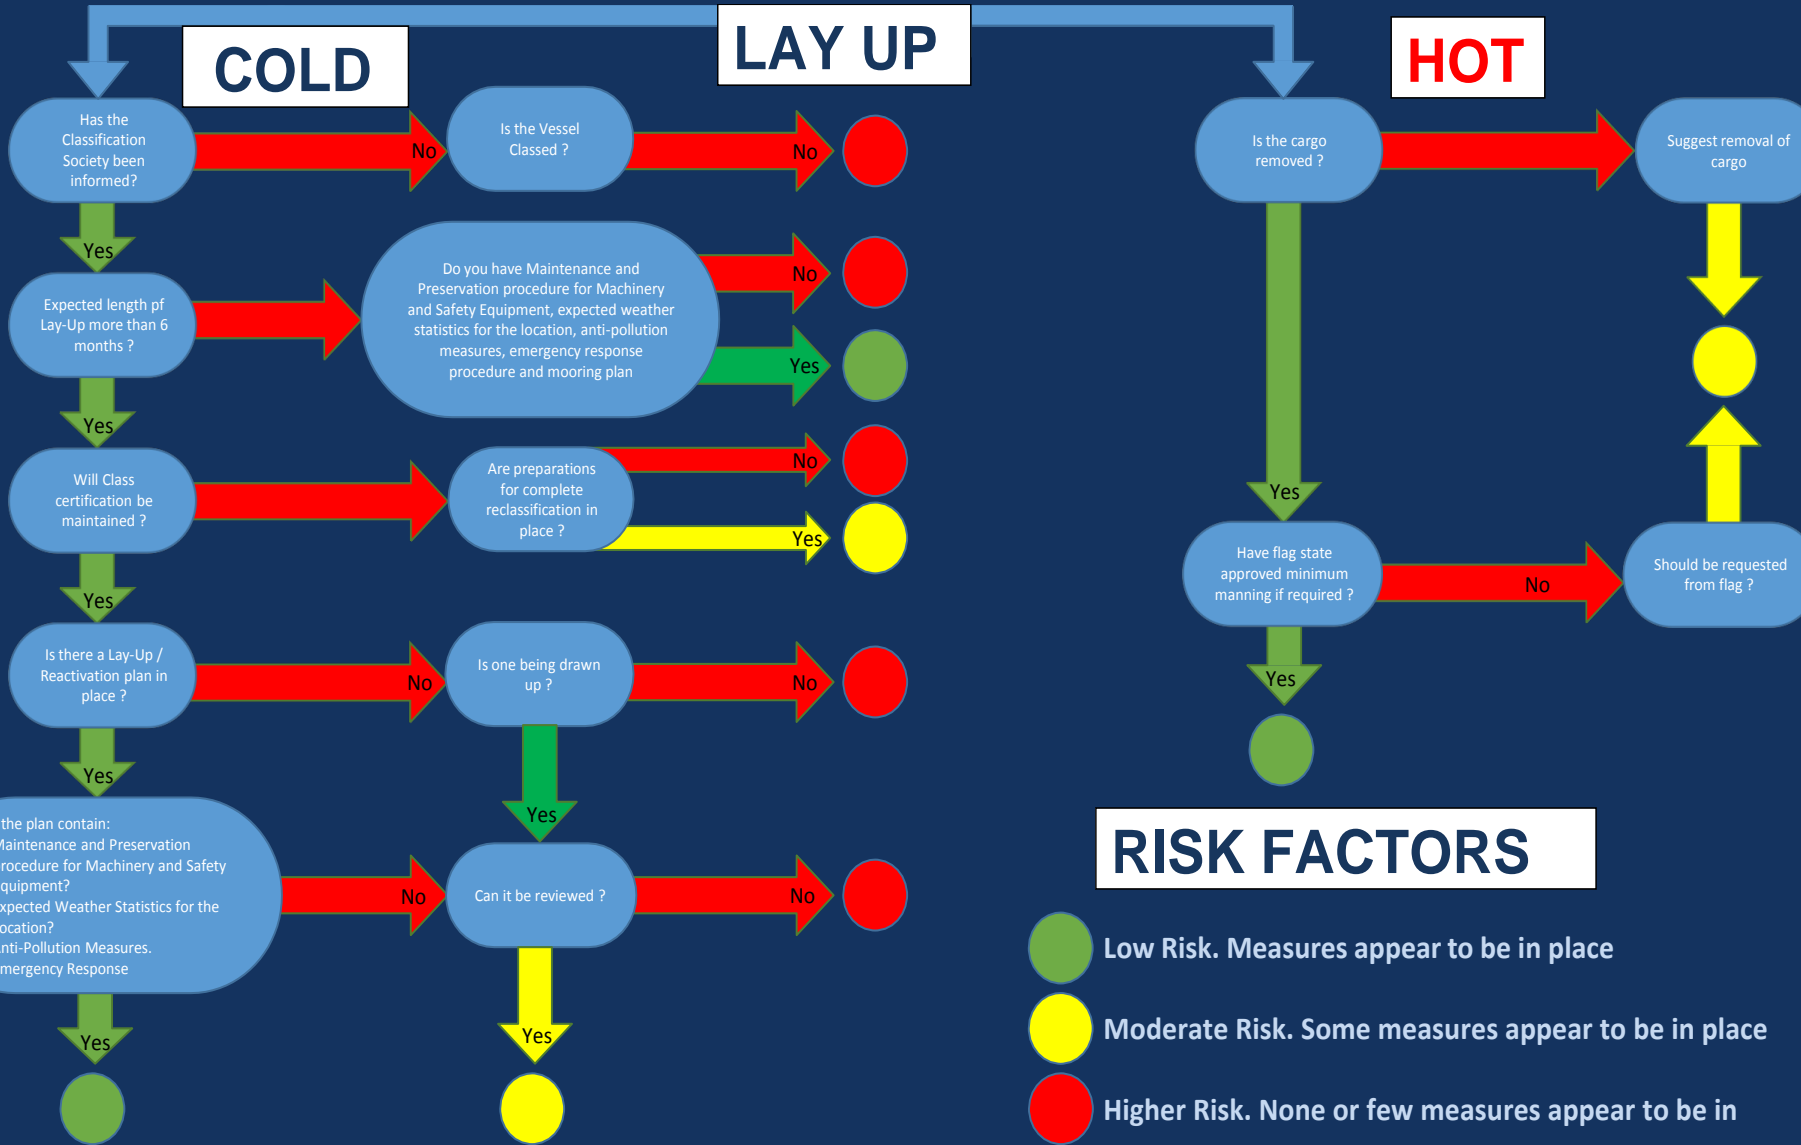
LAY UP

COLD

HOT

Has the Classification Society been informed?

No

Is the Vessel Classed ?

No

Yes

Expected length pf Lay-Up more than 6 months ?

Do you have Maintenance and Preservation procedure for Machinery and Safety Equipment, expected weather statistics for the location, anti-pollution measures, emergency response procedure and mooring plan

No

Yes

Yes

Will Class certification be maintained ?

Are preparations for complete reclassification in place ?

No

Yes

Yes

Is there a Lay-Up / Reactivation plan in place ?

No

Is one being drawn up ?

No

Yes

Yes

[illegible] the plan contain: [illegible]aintenance and Preservation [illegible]rocedure for Machinery and Safety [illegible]quipment? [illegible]xpected Weather Statistics for the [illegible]ocation? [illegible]nti-Pollution Measures. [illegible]mergency Response

No

Can it be reviewed ?

No

Yes

Yes

Is the cargo removed ?

Suggest removal of cargo

Yes

Have flag state approved minimum manning if required ?

No

Should be requested from flag ?

Yes

RISK FACTORS

Low Risk. Measures appear to be in place

Moderate Risk. Some measures appear to be in place

Higher Risk. None or few measures appear to be in